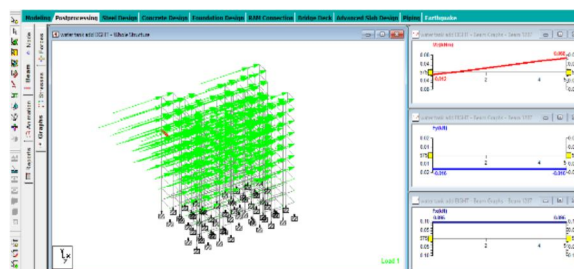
Modeling Postprocessing Steel Design Concrete Design Foundation Design RAM Connection Bridge Deck Advanced Slab Design Piping Earthquake

watertank.std (3D) - Whole Structure

Load 1

Node
Beam
Graphs

watertank.std (3D) - Beam Graphs - Beam 1
Fy(kN)
0.06
0.04
-0.012
0.056
2
4

watertank.std (3D) - Beam Graphs - Beam 1
Fy(kN)
0.02
0.01
-0.016
-0.016
2
4

watertank.std (3D) - Beam Graphs - Beam 1
Fz(kN)
0.15
0.10
0.05
0.096
0.096
2
4